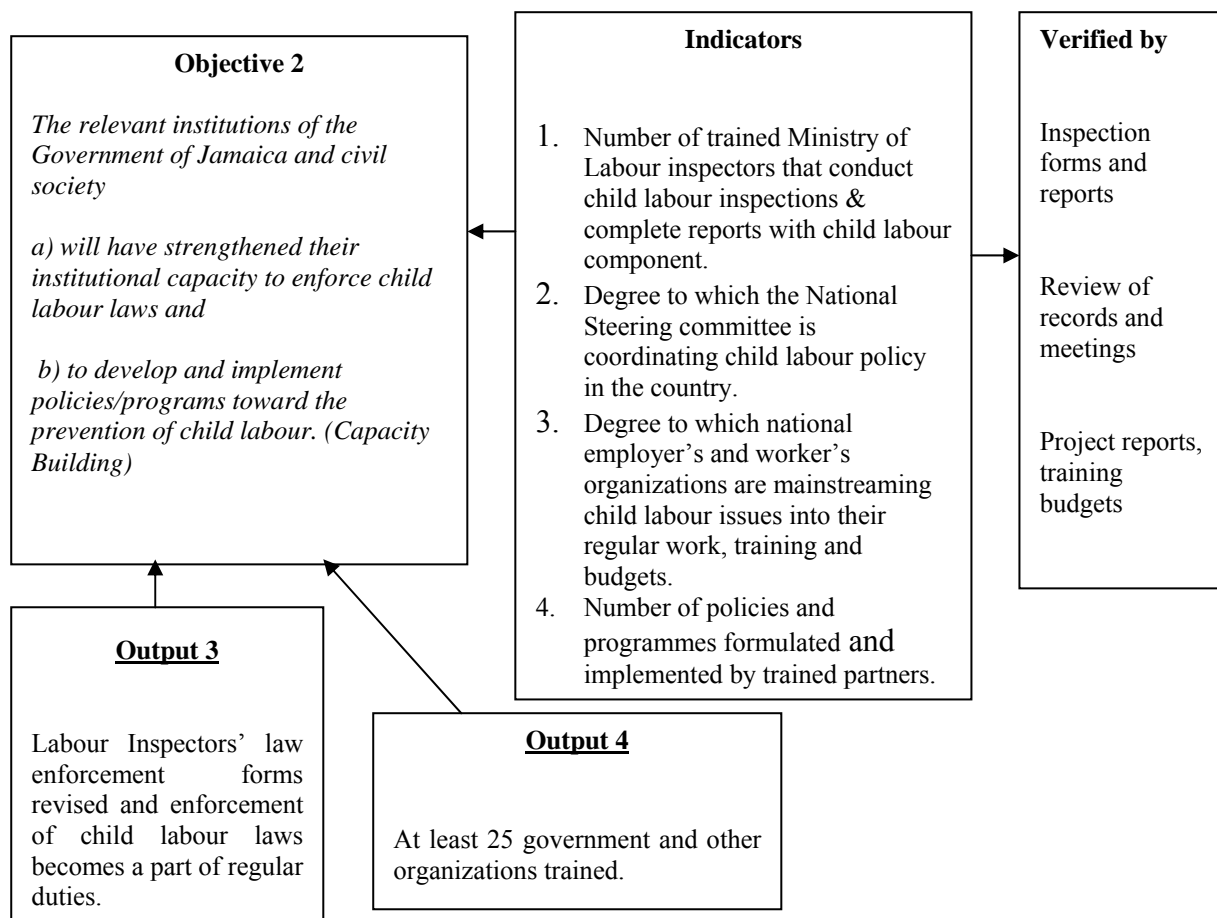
**Objective 2**

*The relevant institutions of the Government of Jamaica and civil society*

*a) will have strengthened their institutional capacity to enforce child labour laws and*

*b) to develop and implement policies/programs toward the prevention of child labour. (Capacity Building)*

**Indicators**

1. Number of trained Ministry of Labour inspectors that conduct child labour inspections & complete reports with child labour component.
2. Degree to which the National Steering committee is coordinating child labour policy in the country.
3. Degree to which national employer's and worker's organizations are mainstreaming child labour issues into their regular work, training and budgets.
4. Number of policies and programmes formulated and implemented by trained partners.

**Verified by**

Inspection forms and reports

Review of records and meetings

Project reports, training budgets

**Output 3**

Labour Inspectors' law enforcement forms revised and enforcement of child labour laws becomes a part of regular duties.

**Output 4**

At least 25 government and other organizations trained.